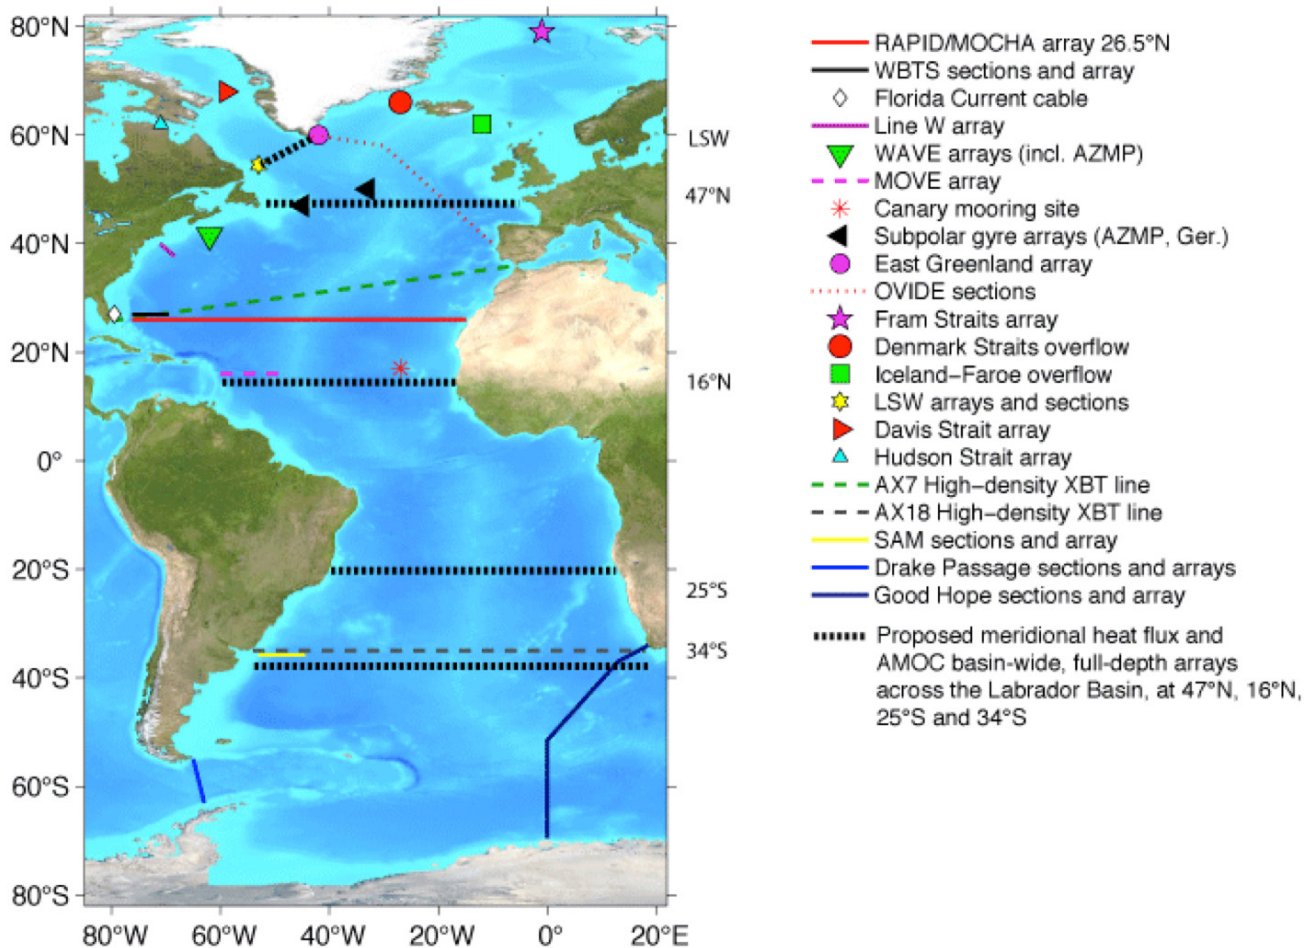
80°N
60°N
40°N
20°N
0°
20°S
40°S
60°S
80°S

80°W 60°W 40°W 20°W 0° 20°E

LSW
47°N
16°N
25°S
34°S

RAPID/MOCHA array 26.5°N
WBTS sections and array
Florida Current cable
Line W array
WAVE arrays (incl. AZMP)
MOVE array
Canary mooring site
Subpolar gyre arrays (AZMP, Ger.)
East Greenland array
OVIDE sections
Fram Straits array
Denmark Straits overflow
Iceland–Faroe overflow
LSW arrays and sections
Davis Strait array
Hudson Strait array
AX7 High-density XBT line
AX18 High-density XBT line
SAM sections and array
Drake Passage sections and arrays
Good Hope sections and array
Proposed meridional heat flux and AMOC basin-wide, full-depth arrays across the Labrador Basin, at 47°N, 16°N, 25°S and 34°S